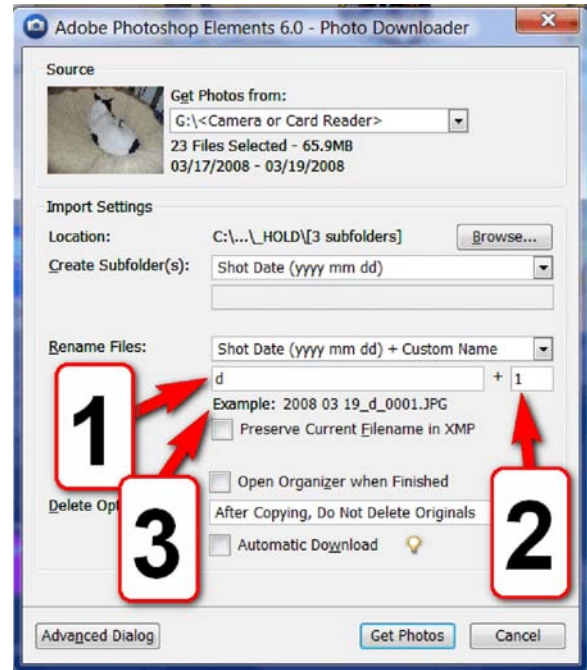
Adobe Photoshop Elements 6.0 - Photo Downloader

Source

Get Photos from:
G:\<Camera or Card Reader>
23 Files Selected - 65.9MB
03/17/2008 - 03/19/2008

Import Settings

Location: C:\...\_HOLD\[3 subfolders] Browse...

Create Subfolder(s): Shot Date (yyyy mm dd)

Rename Files: Shot Date (yyyy mm dd) + Custom Name

d + 1

Example: 2008 03 19_d_0001.JPG

Preserve Current Filename in XMP

Open Organizer when Finished

Delete Opt

After Copying, Do Not Delete Originals

Automatic Download

1

2

3

Advanced Dialog

Get Photos

Cancel